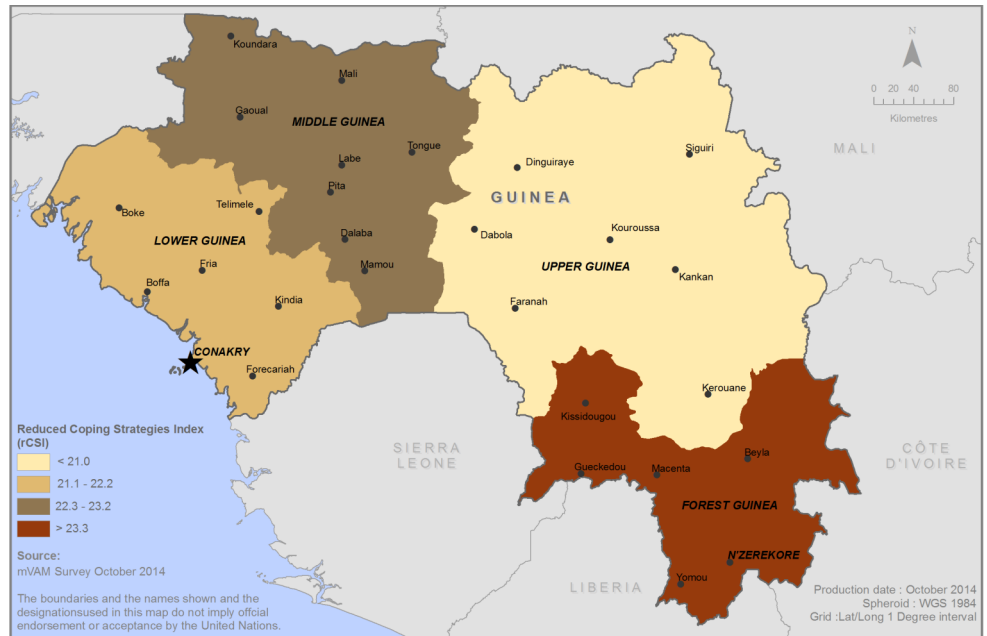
N

0 20 40 80
Kilometres

MALI

Koundara
Mali
Gaoual
MIDDLE GUINEA
Tongue
Labe
Pita
Dinguiraye
Siguiri
GUINEA
Boke
Telimele
LOWER GUINEA
Dalaba
Dabola
Kouroussa
Mamou
UPPER GUINEA
Fria
Kankan
Boffa
Kindia
Faranah
CONAKRY
Forecariah
Kerouane
Kissidougou
SIERRA LEONE
CÔTE D'IVOIRE
Gueckedou
Macenta
Beyla
FOREST GUINEA
N'ZEREKORE
LIBERIA
Yomou

Reduced Coping Strategies Index (rCSI)
< 21.0
21.1 - 22.2
22.3 - 23.2
> 23.3

Source:
mVAM Survey October 2014

The boundaries and the names shown and the designationsused in this map do not imply official endorsement or acceptance by the United Nations.

Production date : October 2014
Spheroid : WGS 1984
Grid :Lat/Long 1 Degree interval